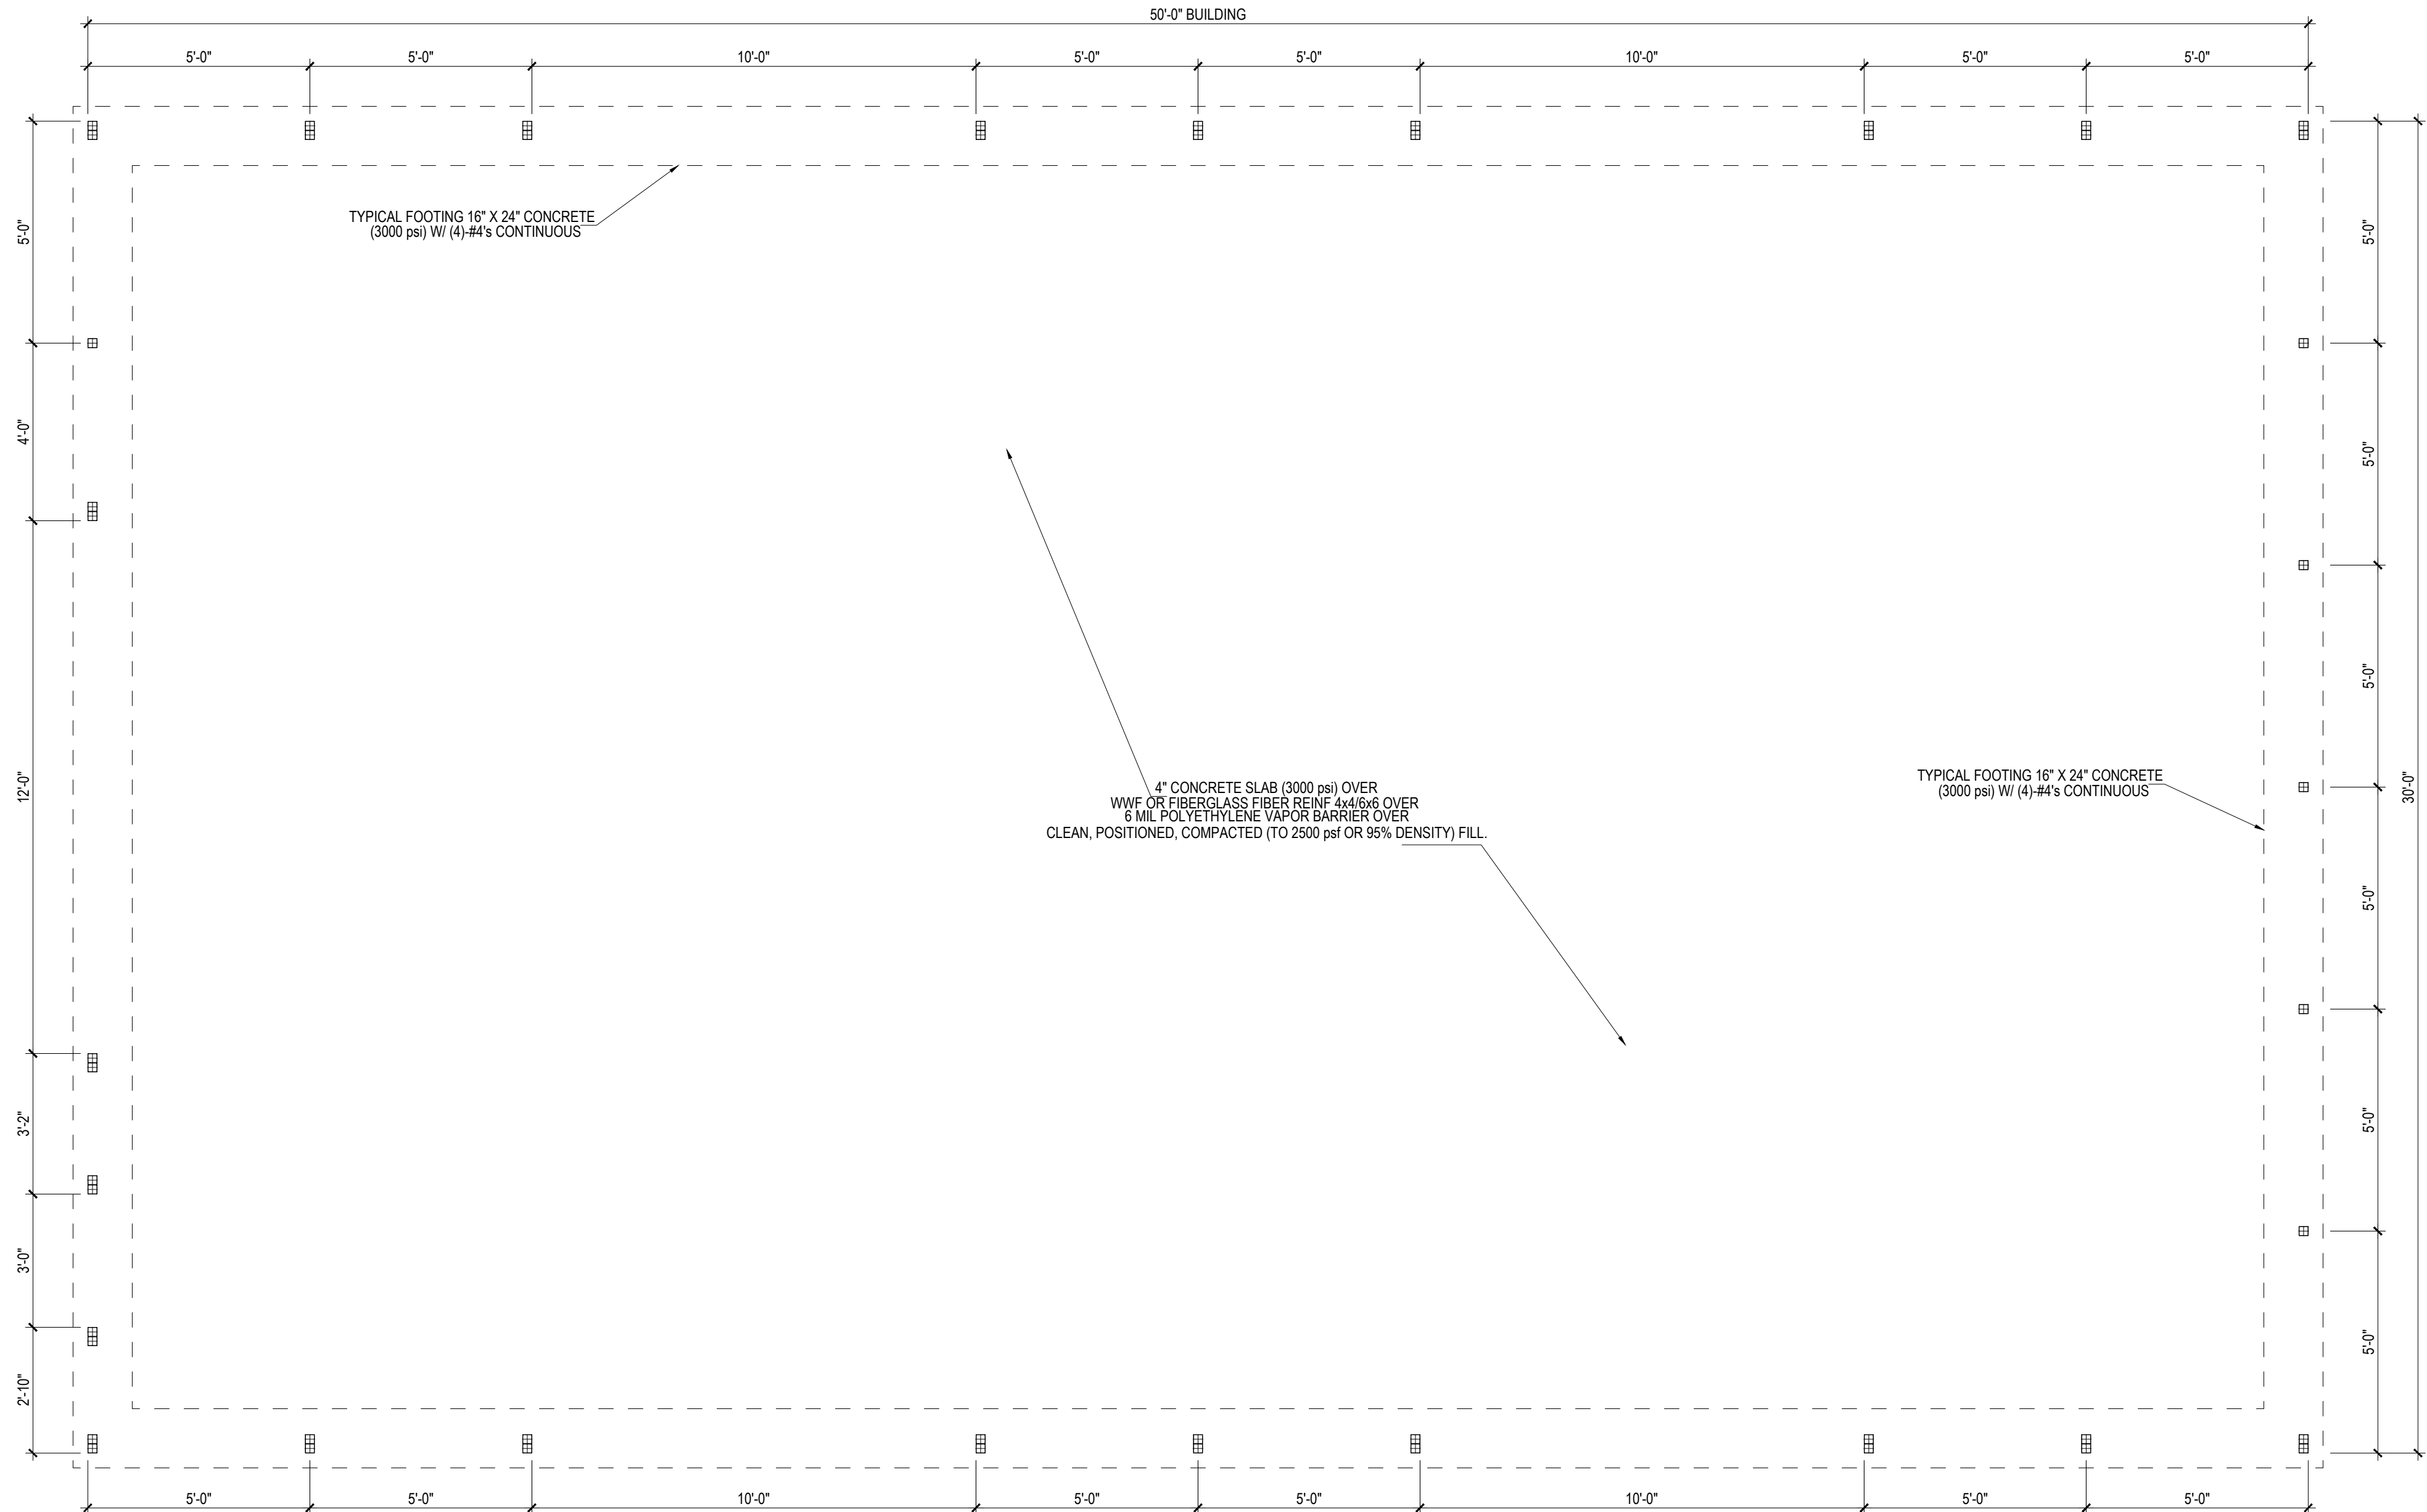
50'-0" BUILDING

5'-0" 5'-0" 10'-0" 5'-0" 5'-0" 10'-0" 5'-0" 5'-0"

TYPICAL FOOTING 16" X 24" CONCRETE (3000 psi) W/ (4)-#4's CONTINUOUS

5'-0"
4'-0"
12'-0"
3'-2"
3'-0"
2'-10"

5'-0"
5'-0"
5'-0"
5'-0"
5'-0"
5'-0"
30'-0"

4" CONCRETE SLAB (3000 psi) OVER
WWF OR FIBERGLASS FIBER REINF 4x4/6x6 OVER
6 MIL POLYETHYLENE VAPOR BARRIER OVER
CLEAN, POSITIONED, COMPACTED (TO 2500 psf OR 95% DENSITY) FILL.

TYPICAL FOOTING 16" X 24" CONCRETE (3000 psi) W/ (4)-#4's CONTINUOUS

5'-0" 5'-0" 10'-0" 5'-0" 5'-0" 10'-0" 5'-0" 5'-0"